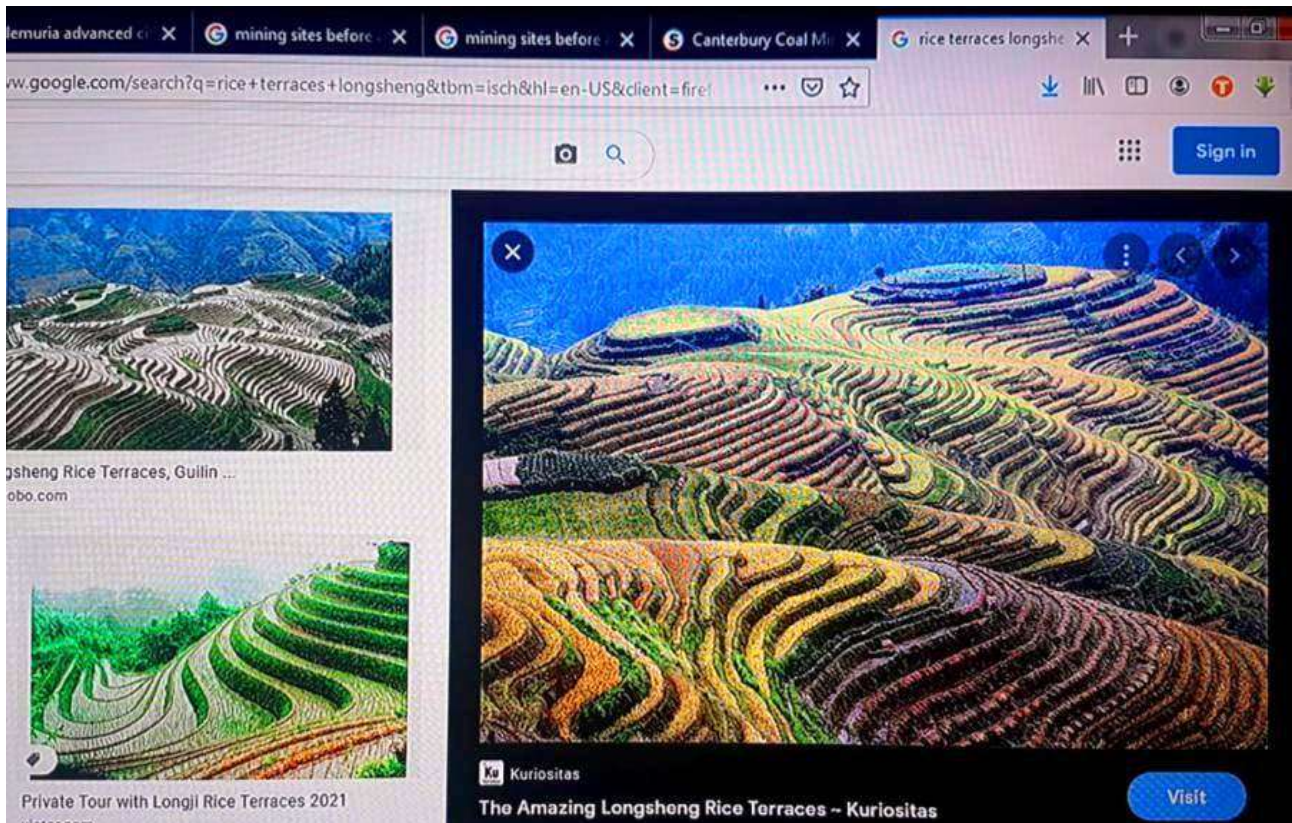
lemuria advanced ci ✕
mining sites before ✕
mining sites before ✕
Canterbury Coal Mi ✕
rice terraces longshe ✕
+

ww.google.com/search?q=rice+terraces+longsheng&tbm=isch&hl=en-US&client=firef

Sign in

gsheng Rice Terraces, Guilin ...
obo.com

Private Tour with Longji Rice Terraces 2021

Kuriositas
The Amazing Longsheng Rice Terraces ~ Kuriositas
Visit